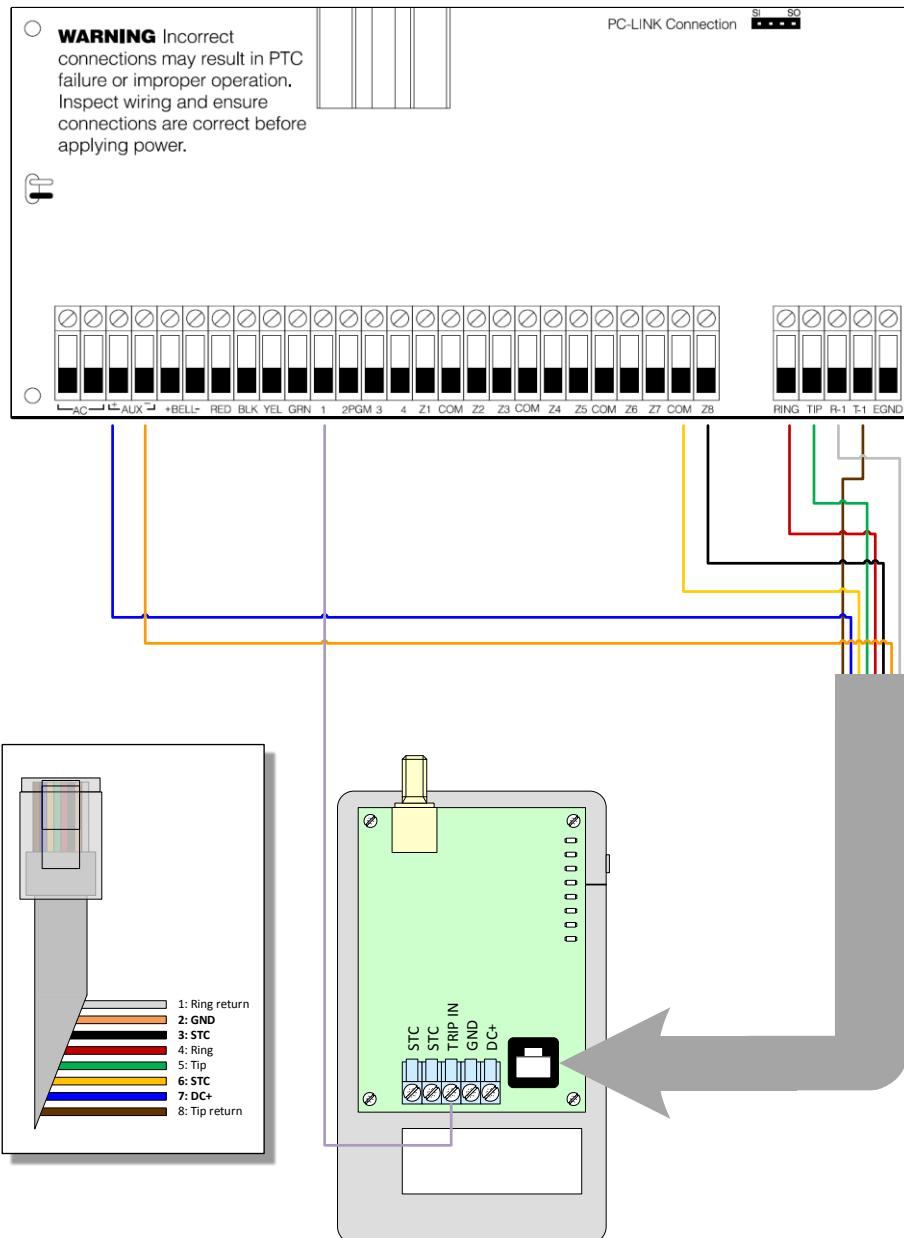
WARNING Incorrect connections may result in PTC failure or improper operation. Inspect wiring and ensure connections are correct before applying power.

PC-LINK Connection
SI SO

AC + AUX − +BELL- RED BLK YEL GRN 1 2PGM 3 4 Z1 COM Z2 Z3 COM Z4 Z5 COM Z6 Z7 COM Z8

RING TIP R-1 T-1 EGND

1: Ring return
2: GND
3: STC
4: Ring
5: Tip
6: STC
7: DC+
8: Tip return

STC
STC
TRIP IN
GND
DC+